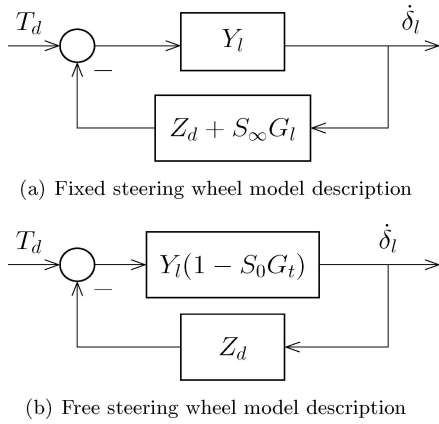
$T_d$

$-$

$Y_l$

$\dot{\delta}_l$

$Z_d + S_\infty G_l$

(a) Fixed steering wheel model description

$T_d$

$-$

$Y_l(1 - S_0 G_t)$

$\dot{\delta}_l$

$Z_d$

(b) Free steering wheel model description